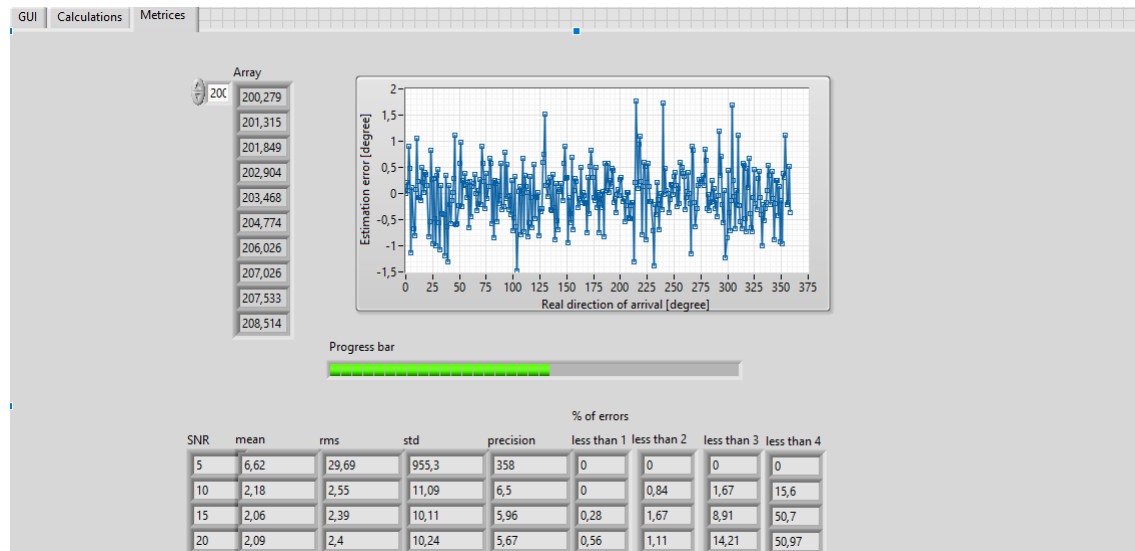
GUI Calculations Metrices

Array

200

200,279
201,315
201,849
202,904
203,468
204,774
206,026
207,026
207,533
208,514

Estimation error [degree]
2
1,5
1
0,5
0
-0,5
-1
-1,5
0 25 50 75 100 125 150 175 200 225 250 275 300 325 350 375
Real direction of arrival [degree]

Progress bar

% of errors

| SNR | mean | rms | std | precision | less than 1 | less than 2 | less than 3 | less than 4 |
|---|---|---|---|---|---|---|---|---|
| 5 | 6,62 | 29,69 | 955,3 | 358 | 0 | 0 | 0 | 0 |
| 10 | 2,18 | 2,55 | 11,09 | 6,5 | 0 | 0,84 | 1,67 | 15,6 |
| 15 | 2,06 | 2,39 | 10,11 | 5,96 | 0,28 | 1,67 | 8,91 | 50,7 |
| 20 | 2,09 | 2,4 | 10,24 | 5,67 | 0,56 | 1,11 | 14,21 | 50,97 |